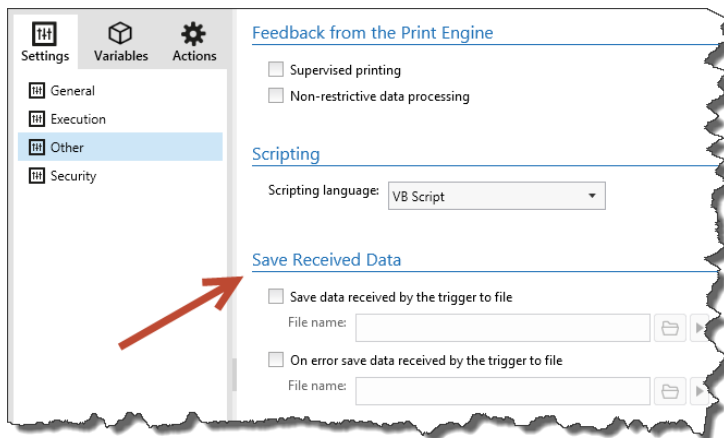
Settings Variables Actions

General
Execution
Other
Security

Feedback from the Print Engine

Supervised printing
Non-restrictive data processing

Scripting

Scripting language: VB Script

Save Received Data

Save data received by the trigger to file
File name:

On error save data received by the trigger to file
File name: